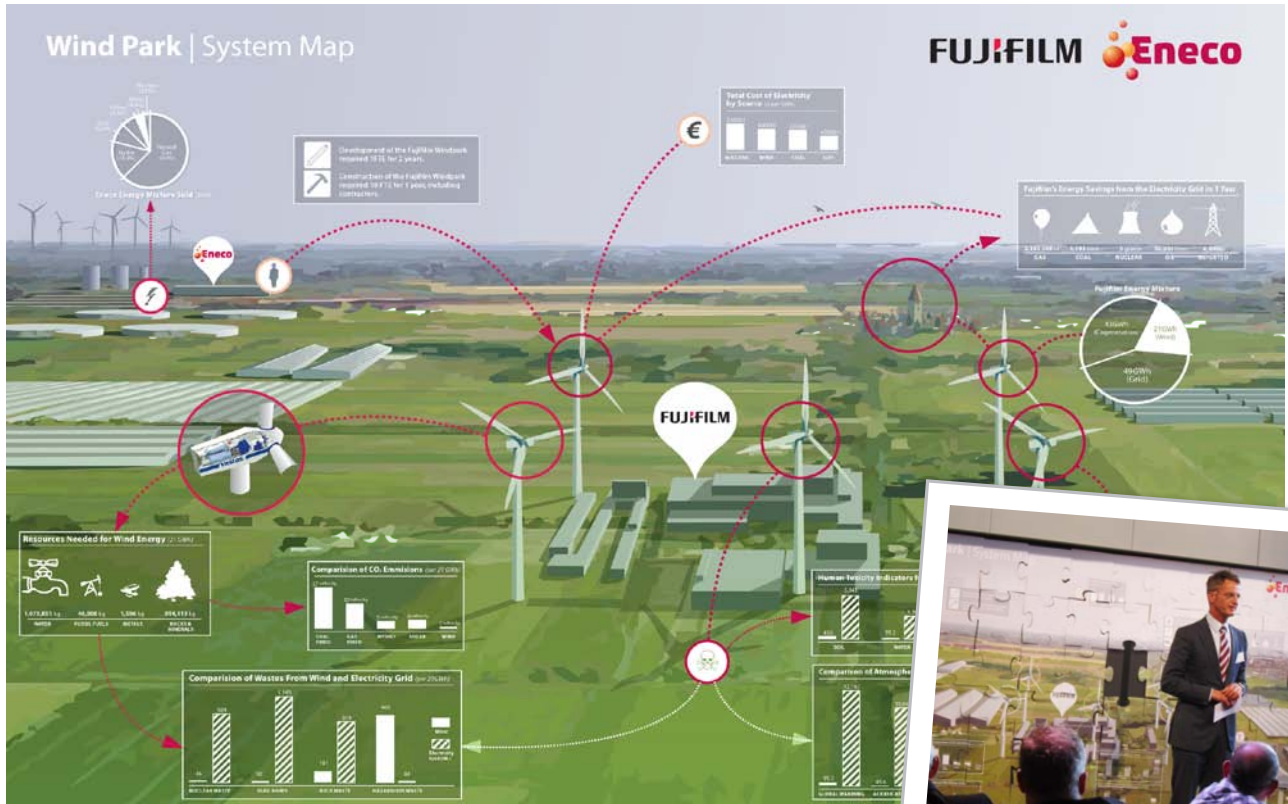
Wind Park | System Map

FUJIFILM Eneco

Eneco Energy Mixture Sold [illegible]

Development of the Fujifilm Windpark required 1 FTE for 2 years.

Construction of the Fujifilm Windpark required 10 FTE for 1 year, including contractors.

€

Total Cost of Electricity by Source

NUCLEAR WIND COAL GAS

Fujifilm's Energy Savings from the Electricity Grid in 1 Year

GAS COAL NUCLEAR OIL IMPORTED

Eneco

Fujifilm Energy Mixture

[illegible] (Cogeneration)

21GWh (Wind)

49GWh (Grid)

FUJIFILM

Resources Needed for Wind Energy

WATER FOSSIL FUELS METALS ROCKS & MINERALS

Comparison of $CO_2$ Emissions

COAL FIRED GAS FIRED HYDRO SOLAR WIND

Human Toxicity Indicators

SOIL WATER

Comparison of Atmospheric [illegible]

GLOBAL WARMING ACIDIF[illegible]

Comparison of Wastes From Wind and Electricity Grid

NUCLEAR WASTE SLAG WASTE ROCK WASTE HAZARDOUS WASTE

Wind

Electricity Grid